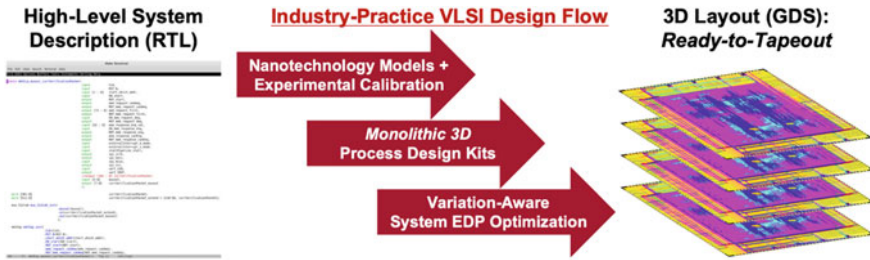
High-Level System Description (RTL)

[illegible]

Industry-Practice VLSI Design Flow

Nanotechnology Models + Experimental Calibration

*Monolithic 3D* Process Design Kits

Variation-Aware System EDP Optimization

3D Layout (GDS): *Ready-to-Tapeout*